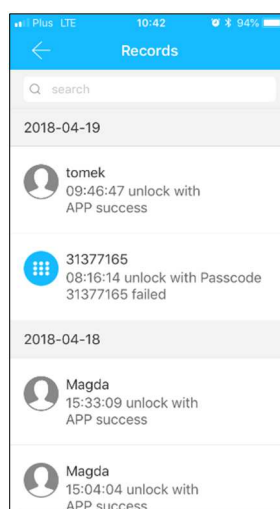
Plus LTE 10:42 94%

Records

search

2018-04-19

tomek
09:46:47 unlock with APP success

31377165
08:16:14 unlock with Passcode 31377165 failed

2018-04-18

Magda
15:33:09 unlock with APP success

Magda
15:04:04 unlock with APP success